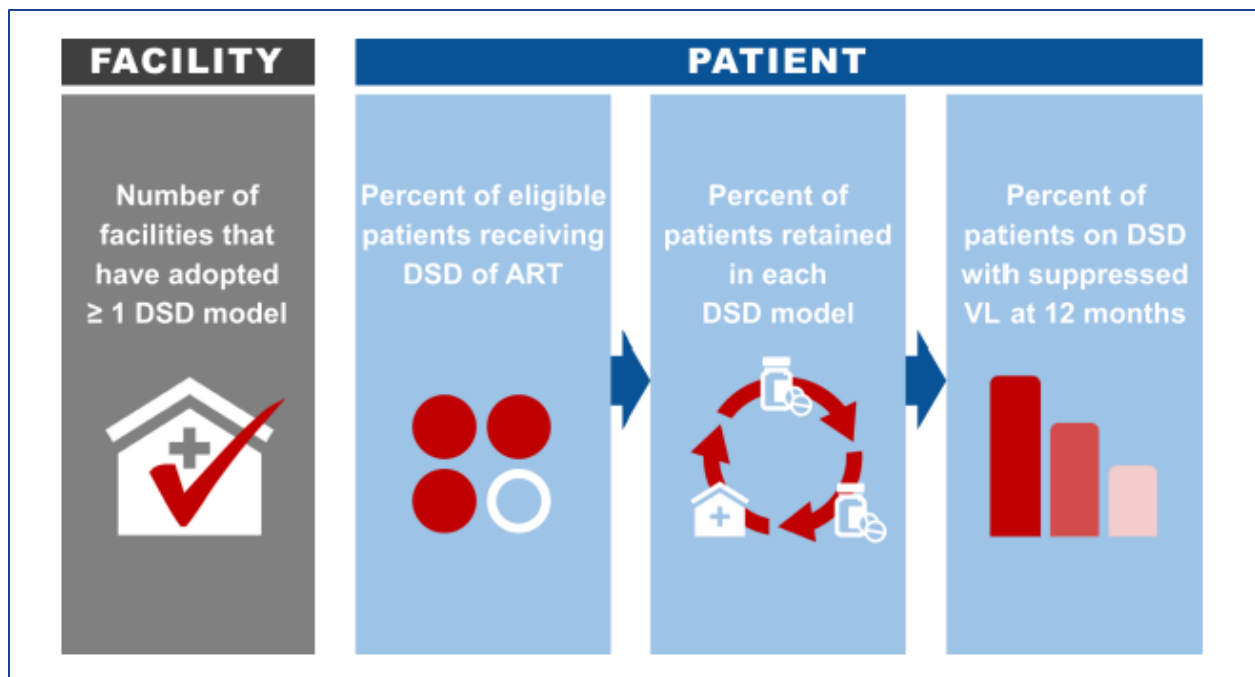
FACILITY

PATIENT

Number of facilities that have adopted ≥ 1 DSD model

Percent of eligible patients receiving DSD of ART

Percent of patients retained in each DSD model

Percent of patients on DSD with suppressed VL at 12 months